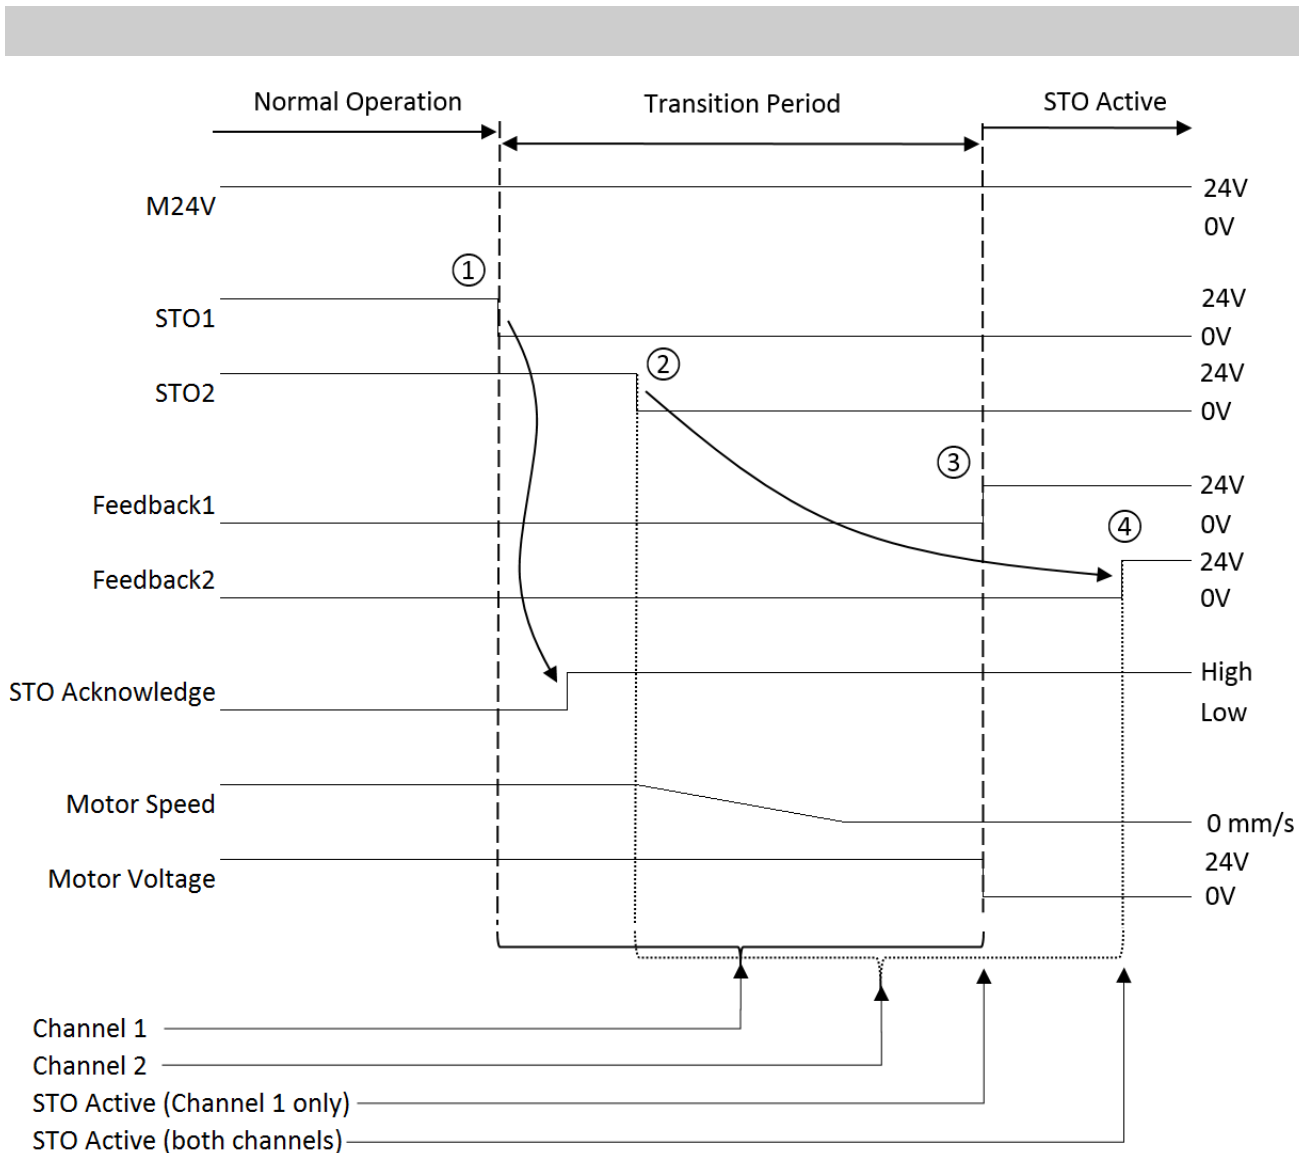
Normal Operation

Transition Period

STO Active

M24V

24V

0V

①

STO1

24V

0V

STO2

②

24V

0V

③

Feedback1

24V

④

0V

Feedback2

24V

0V

STO Acknowledge

High

Low

Motor Speed

0 mm/s

Motor Voltage

24V

0V

Channel 1

Channel 2

STO Active (Channel 1 only)

STO Active (both channels)